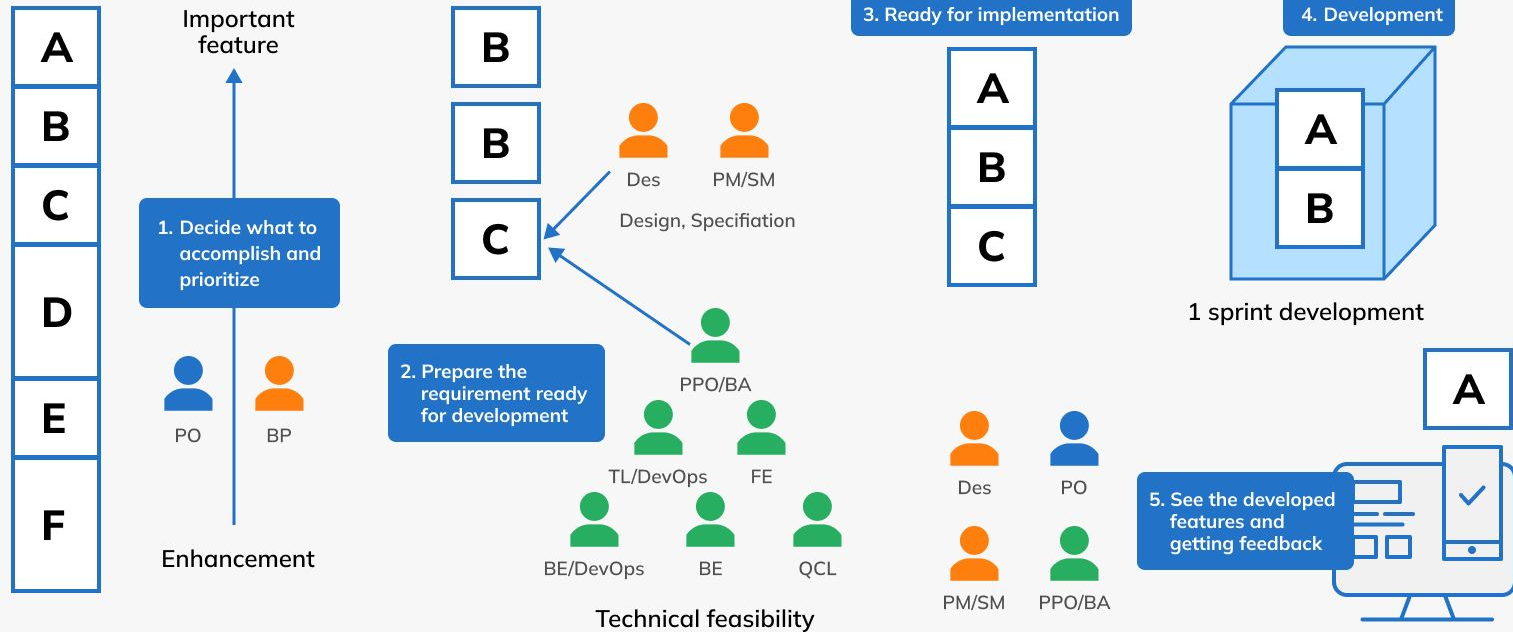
A
B
C
D
E
F

Important feature

1. Decide what to accomplish and prioritize

PO
BP

Enhancement

B
B
C

Des
PM/SM
Design, Specifiation

2. Prepare the requirement ready for development

PPO/BA
TL/DevOps
FE
BE/DevOps
BE
QCL

Technical feasibility

3. Ready for implementation

A
B
C

Des
PO
PM/SM
PPO/BA

4. Development

A
B

1 sprint development

A

5. See the developed features and getting feedback